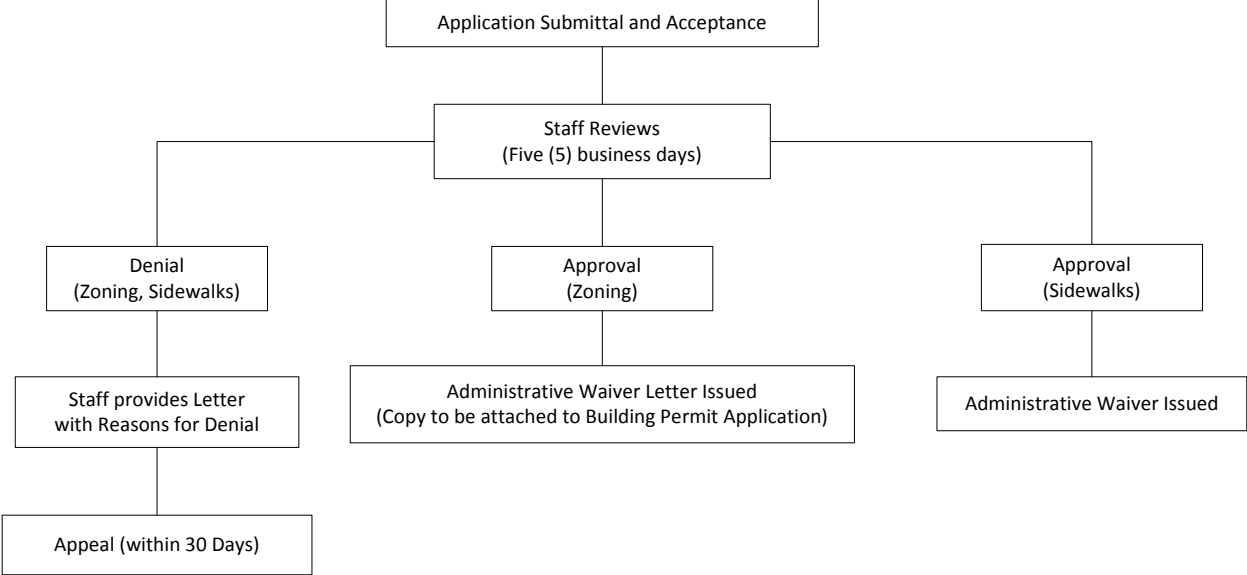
Application Submittal and Acceptance

Staff Reviews
(Five (5) business days)

Denial
(Zoning, Sidewalks)

Approval
(Zoning)

Approval
(Sidewalks)

Staff provides Letter with Reasons for Denial

Administrative Waiver Letter Issued
(Copy to be attached to Building Permit Application)

Administrative Waiver Issued

Appeal (within 30 Days)